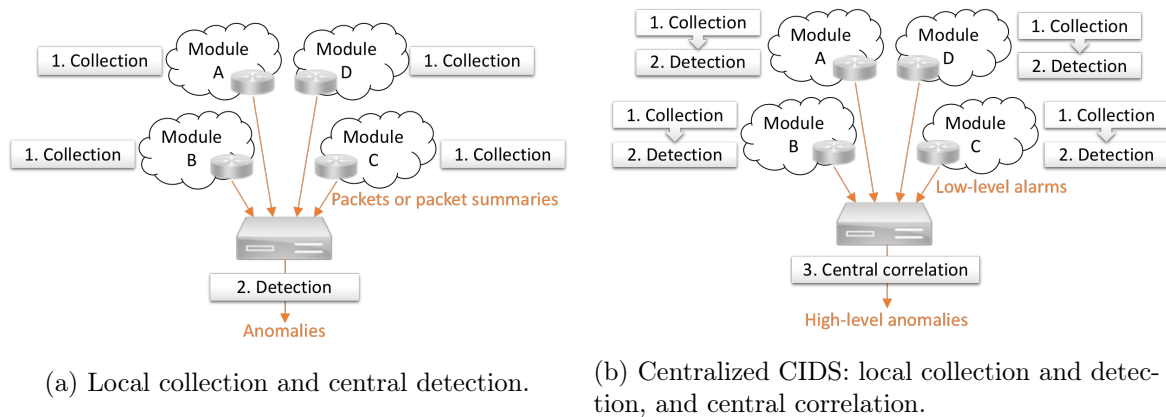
Module A

Module D

1. Collection

1. Collection

Module B

Module C

1. Collection

1. Collection

Packets or packet summaries

2. Detection

Anomalies

(a) Local collection and central detection.

1. Collection

2. Detection

Module A

Module D

1. Collection

2. Detection

1. Collection

2. Detection

Module B

Module C

1. Collection

2. Detection

Low-level alarms

3. Central correlation

High-level anomalies

(b) Centralized CIDS: local collection and detection, and central correlation.